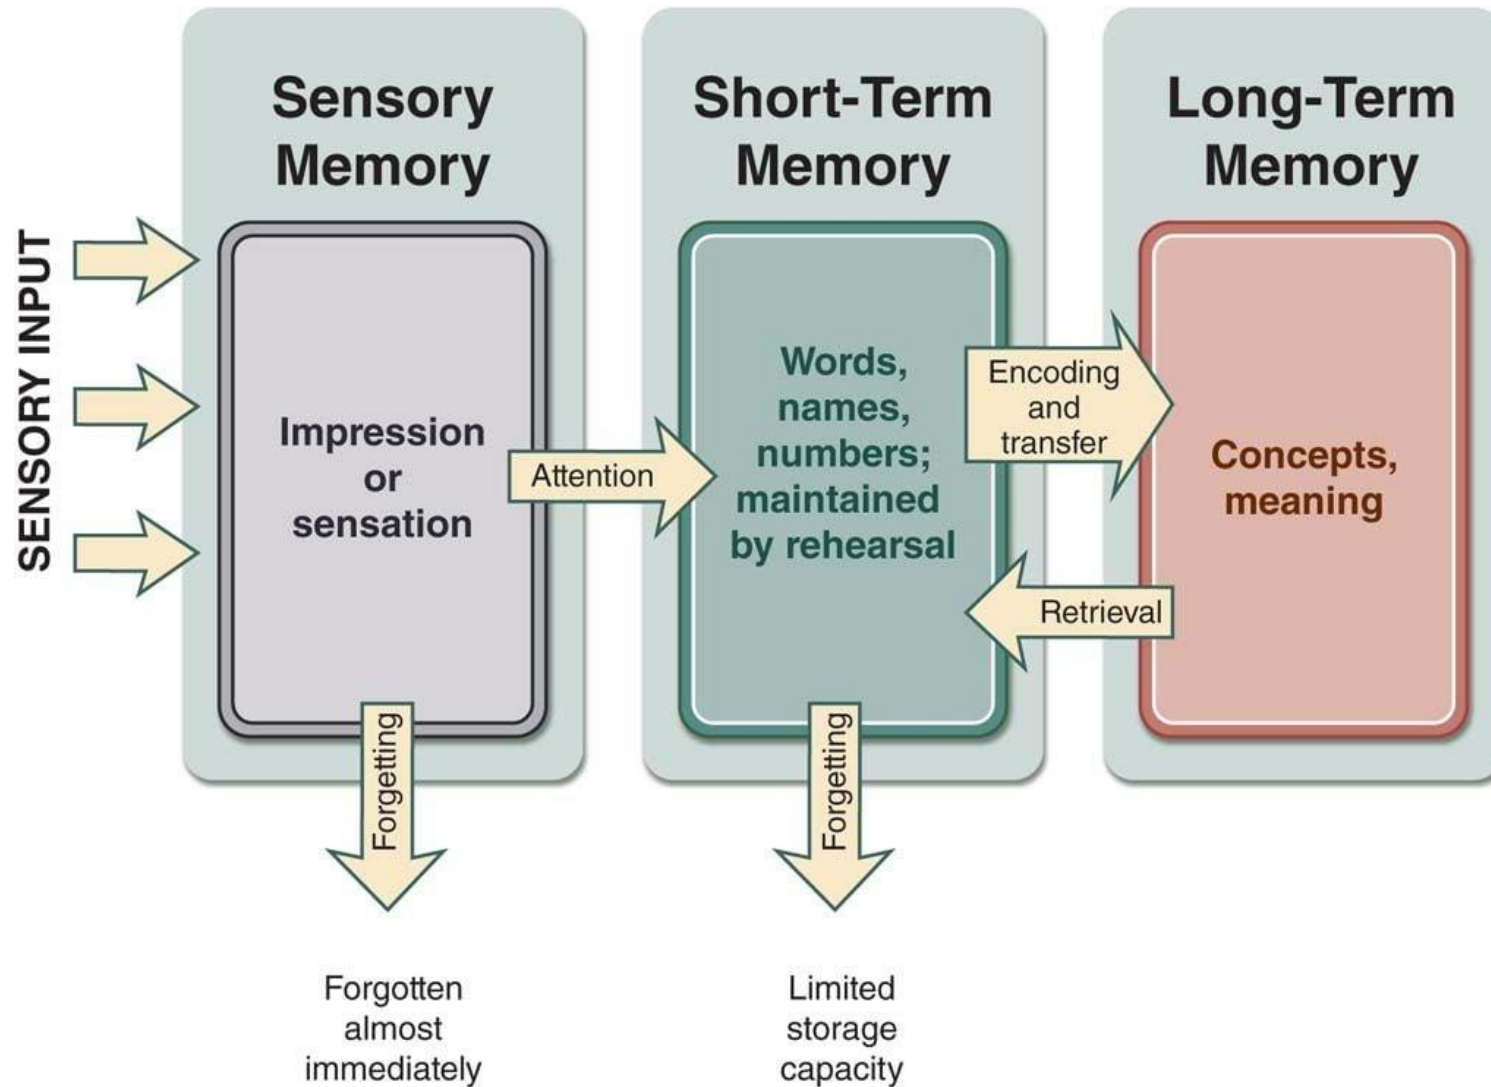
SENSORY INPUT

Sensory Memory

Impression or sensation

Forgetting

Forgotten almost immediately

Attention

Short-Term Memory

Words, names, numbers; maintained by rehearsal

Forgetting

Limited storage capacity

Encoding and transfer

Retrieval

Long-Term Memory

Concepts, meaning